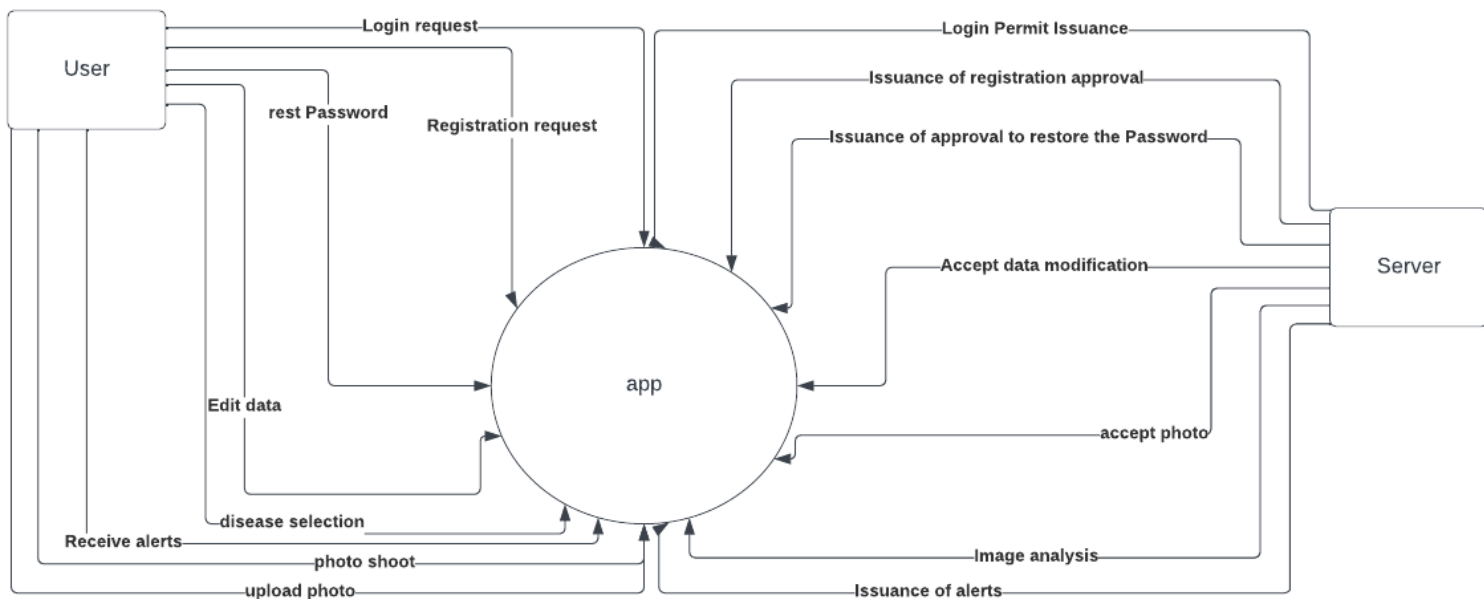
User

Login request

rest Password

Registration request

Login Permit Issuance

Issuance of registration approval

Issuance of approval to restore the Password

Server

Accept data modification

app

Edit data

accept photo

disease selection

Receive alerts

photo shoot

Image analysis

upload photo

Issuance of alerts